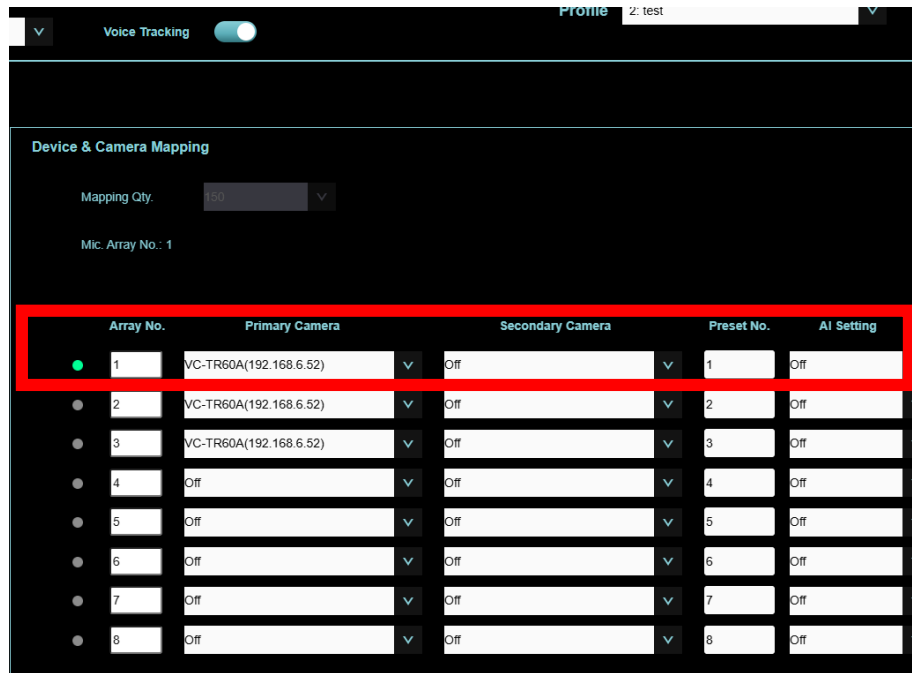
Voice Tracking

Profile 2: test

Device & Camera Mapping

Mapping Qty. 150

Mic. Array No.: 1

| Array No. | Primary Camera | Secondary Camera | Preset No. | AI Setting |
|---|---|---|---|---|
| 1 | VC-TR60A(192.168.6.52) | Off | 1 | Off |
| 2 | VC-TR60A(192.168.6.52) | Off | 2 | Off |
| 3 | VC-TR60A(192.168.6.52) | Off | 3 | Off |
| 4 | Off | Off | 4 | Off |
| 5 | Off | Off | 5 | Off |
| 6 | Off | Off | 6 | Off |
| 7 | Off | Off | 7 | Off |
| 8 | Off | Off | 8 | Off |